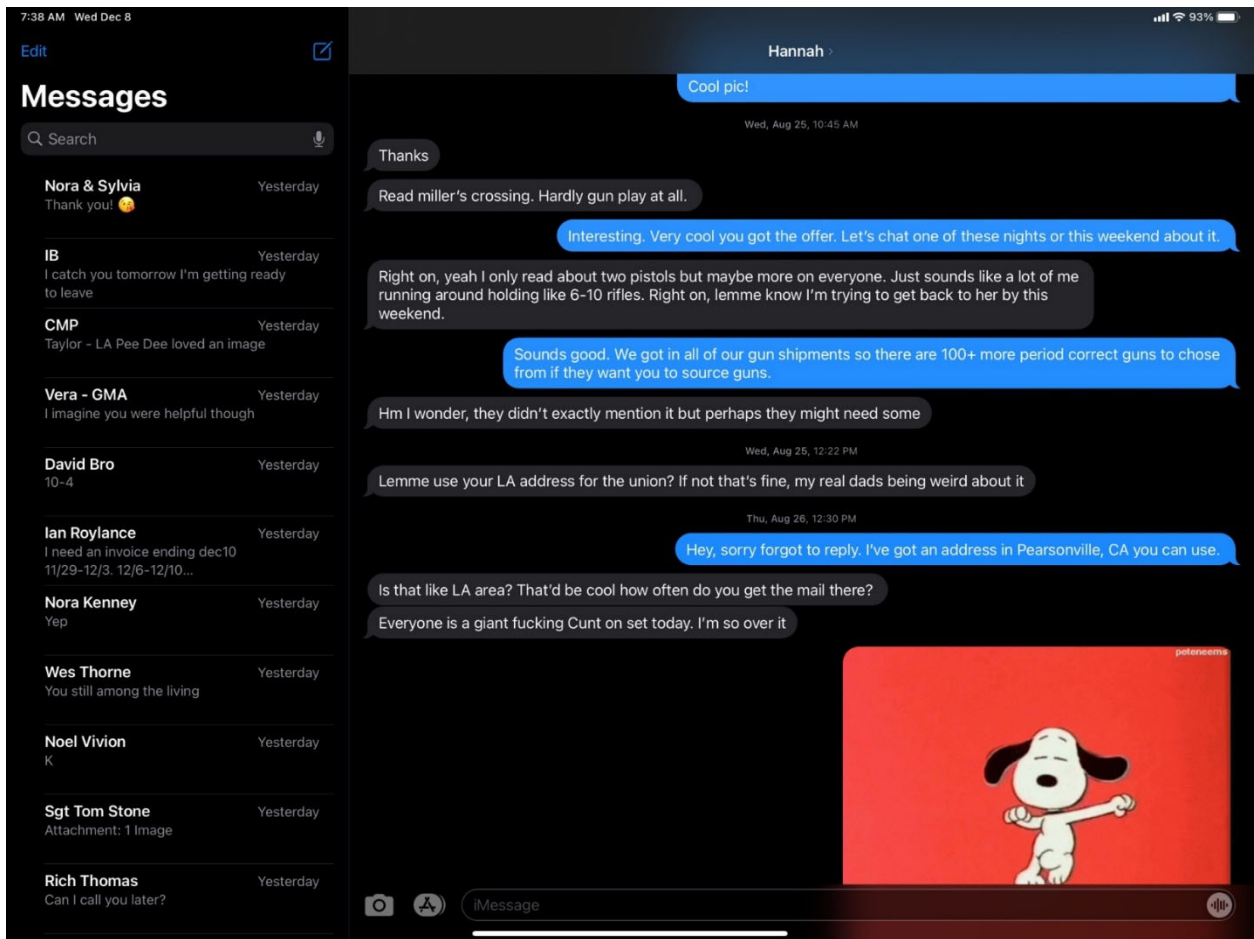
7:38 AM Wed Dec 8

93%

Edit

Messages

Search

Nora & Sylvia Yesterday
Thank you! 😘

IB Yesterday
I catch you tomorrow I'm getting ready to leave

CMP Yesterday
Taylor - LA Pee Dee loved an image

Vera - GMA Yesterday
I imagine you were helpful though

David Bro Yesterday
10-4

Ian Roylance Yesterday
I need an invoice ending dec10 11/29-12/3. 12/6-12/10...

Nora Kenney Yesterday
Yep

Wes Thorne Yesterday
You still among the living

Noel Vivion Yesterday
K

Sgt Tom Stone Yesterday
Attachment: 1 Image

Rich Thomas Yesterday
Can I call you later?

Hannah

Cool pic!

Wed, Aug 25, 10:45 AM

Thanks

Read miller's crossing. Hardly gun play at all.

Interesting. Very cool you got the offer. Let's chat one of these nights or this weekend about it.

Right on, yeah I only read about two pistols but maybe more on everyone. Just sounds like a lot of me running around holding like 6-10 rifles. Right on, lemme know I'm trying to get back to her by this weekend.

Sounds good. We got in all of our gun shipments so there are 100+ more period correct guns to chose from if they want you to source guns.

Hm I wonder, they didn't exactly mention it but perhaps they might need some

Wed, Aug 25, 12:22 PM

Lemme use your LA address for the union? If not that's fine, my real dads being weird about it

Thu, Aug 26, 12:30 PM

Hey, sorry forgot to reply. I've got an address in Pearsonville, CA you can use.

Is that like LA area? That'd be cool how often do you get the mail there?

Everyone is a giant fucking Cunt on set today. I'm so over it

peteneems

iMessage